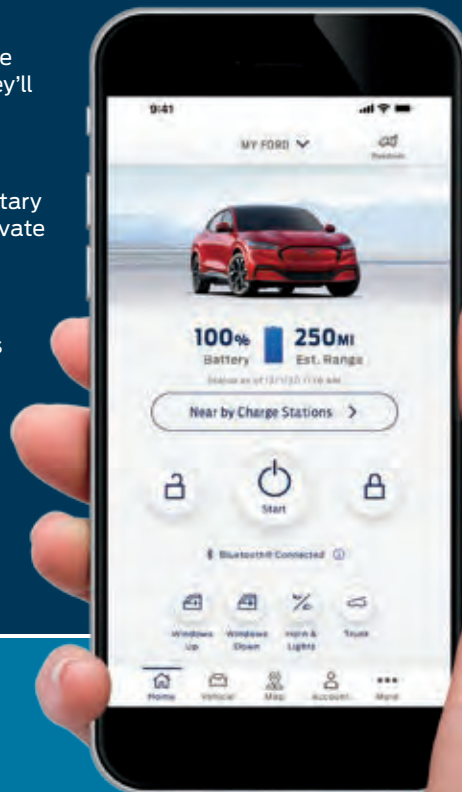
e
ey'll

tary
vate

s

9:41

MY FORD

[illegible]

100% Battery

250MI Est. Range

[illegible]

Near by Charge Stations >

Start

Bluetooth® Connected

Windows Up

Windows Down

Horn & Lights

Trunk

Home

Vehicle

Map

Account

More